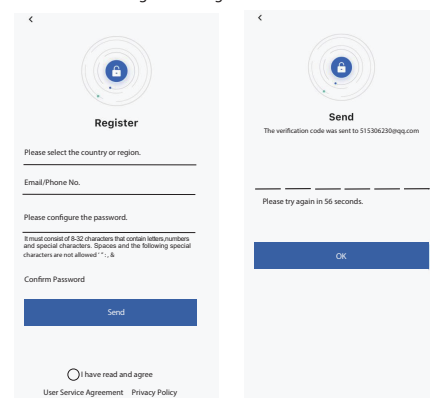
<

Register

Please select the country or region.

Email/Phone No.

Please configure the password.

It must consist of 8-32 characters that contain letters,numbers and special characters. Spaces and the following special characters are not allowed " ' : ; &

Confirm Password

Send

I have read and agree

User Service Agreement Privacy Policy

<

Send

The verification code was sent to 515306230@qq.com

Please try again in 56 seconds.

OK